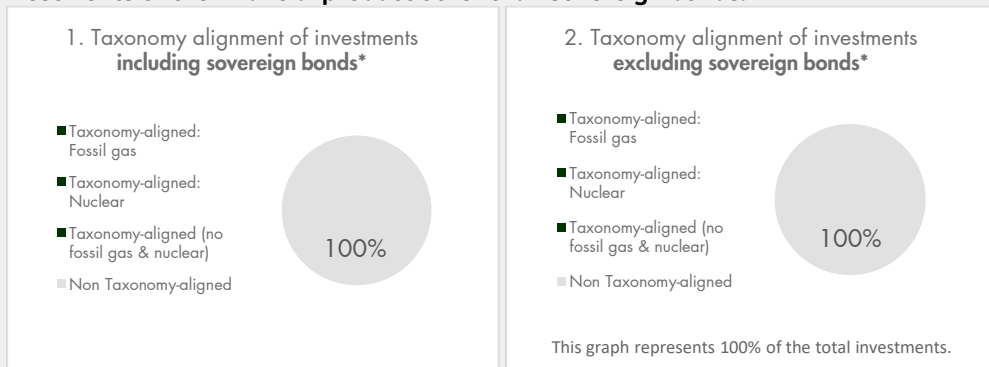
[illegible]

1. Taxonomy alignment of investments **including sovereign bonds***

Taxonomy-aligned: Fossil gas

Taxonomy-aligned: Nuclear

Taxonomy-aligned (no fossil gas & nuclear)

Non Taxonomy-aligned

100%

2. Taxonomy alignment of investments **excluding sovereign bonds***

Taxonomy-aligned: Fossil gas

Taxonomy-aligned: Nuclear

Taxonomy-aligned (no fossil gas & nuclear)

Non Taxonomy-aligned

100%

This graph represents 100% of the total investments.